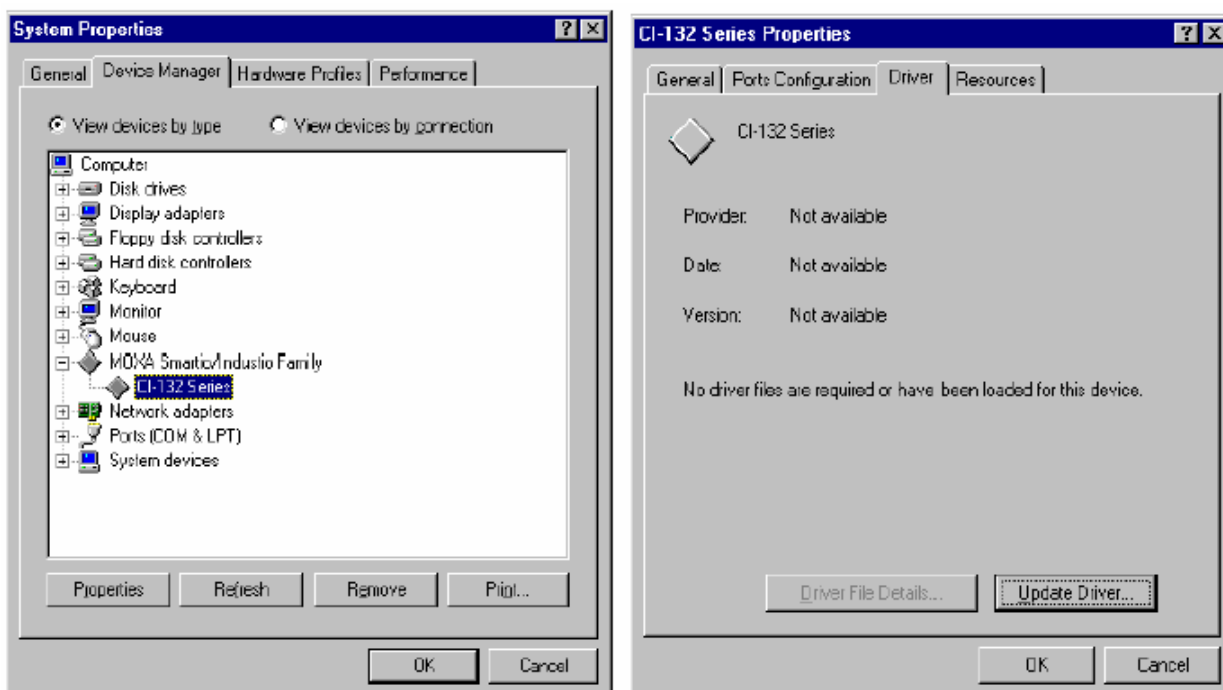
System Properties

General | Device Manager | Hardware Profiles | Performance

View devices by type
View devices by connection

Computer
Disk drives
Display adapters
Floppy disk controllers
Hard disk controllers
Keyboard
Monitor
Mouse
MOXA Smartio/Industio Family
CI-132 Series
Network adapters
Ports (COM & LPT)
System devices

Properties | Refresh | Remove | Print...

OK | Cancel

CI-132 Series Properties

General | Ports Configuration | Driver | Resources

CI-132 Series

Provider: Not available

Date: Not available

Version: Not available

No driver files are required or have been loaded for this device.

Driver File Details... | Update Driver...

OK | Cancel